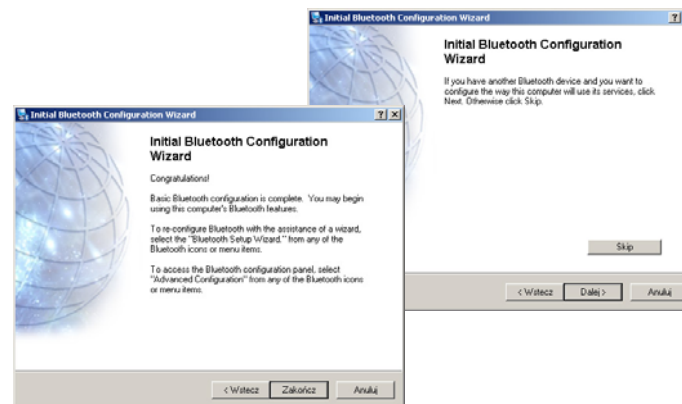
Initial Bluetooth Configuration Wizard

?

Initial Bluetooth Configuration Wizard

If you have another Bluetooth device and you want to configure the way this computer will use its services, click Next. Otherwise click Skip.

Skip

< Wstecz

Dalej >

Anuluj

Initial Bluetooth Configuration Wizard

? X

Initial Bluetooth Configuration Wizard

Congratulations!

Basic Bluetooth configuration is complete. You may begin using this computer's Bluetooth features.

To re-configure Bluetooth with the assistance of a wizard, select the "Bluetooth Setup Wizard." from any of the Bluetooth icons or menu items.

To access the Bluetooth configuration panel, select "Advanced Configuration" from any of the Bluetooth icons or menu items.

< Wstecz

Zakończ

Anuluj